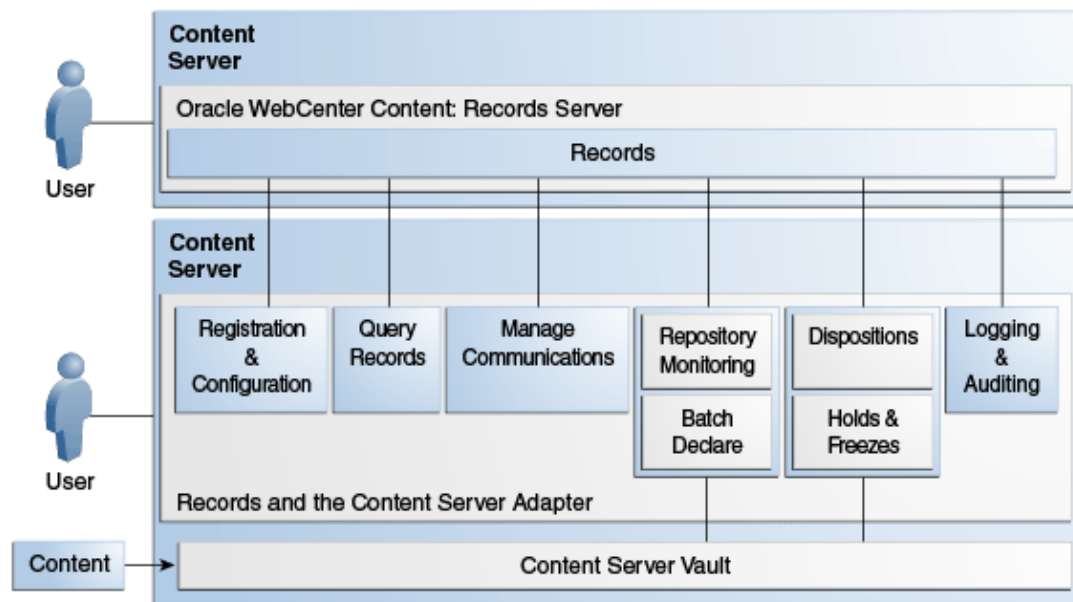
User

Content Server

Oracle WebCenter Content: Records Server

Records

Content Server

Registration & Configuration

Query Records

Manage Communications

Repository Monitoring

Batch Declare

Dispositions

Holds & Freezes

Logging & Auditing

User

Records and the Content Server Adapter

Content

Content Server Vault